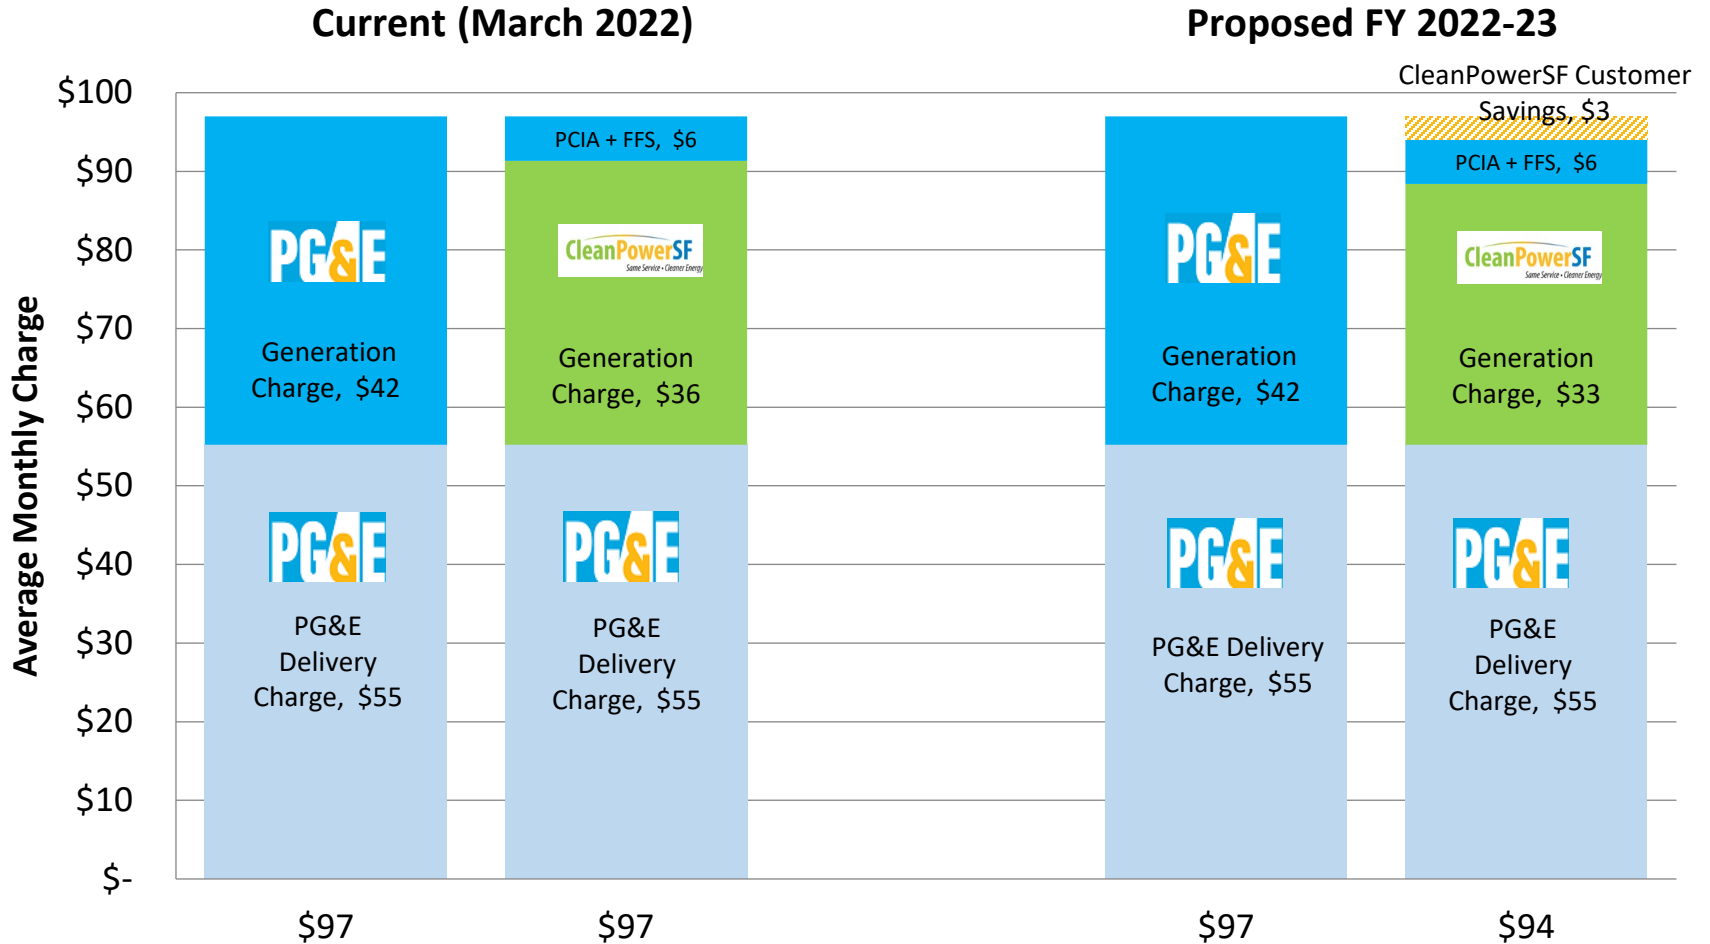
Current (March 2022)

Proposed FY 2022-23

Average Monthly Charge

$100
$90
$80
$70
$60
$50
$40
$30
$20
$10
$-

PG&E
Generation Charge, $42
PG&E
PG&E Delivery Charge, $55

PCIA + FFS, $6
CleanPowerSF Same Service • Cleaner Energy
Generation Charge, $36
PG&E
PG&E Delivery Charge, $55

PG&E
Generation Charge, $42
PG&E
PG&E Delivery Charge, $55

CleanPowerSF Customer Savings, $3
PCIA + FFS, $6
CleanPowerSF Same Service • Cleaner Energy
Generation Charge, $33
PG&E
PG&E Delivery Charge, $55

$97
$97
$97
$94